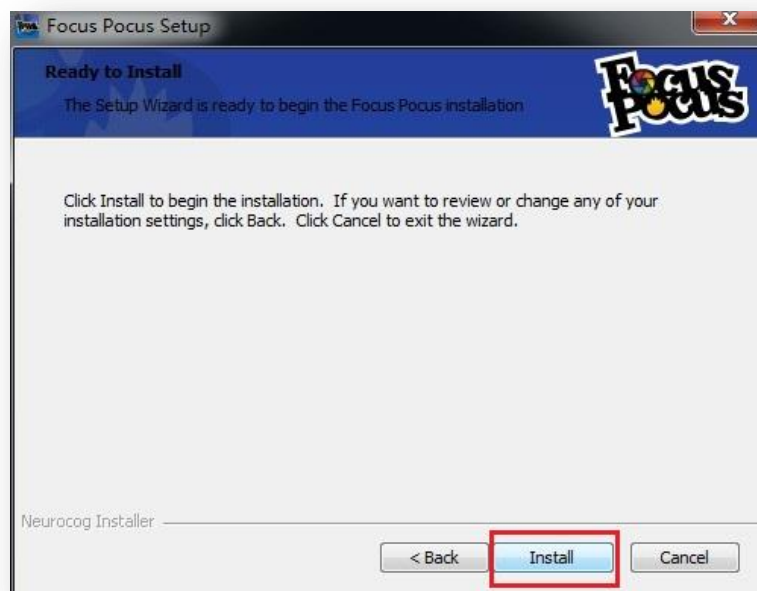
Focus Pocus Setup

Ready to Install

The Setup Wizard is ready to begin the Focus Pocus installation

Focus Pocus

Click Install to begin the installation. If you want to review or change any of your installation settings, click Back. Click Cancel to exit the wizard.

Neurocog Installer

< Back

Install

Cancel